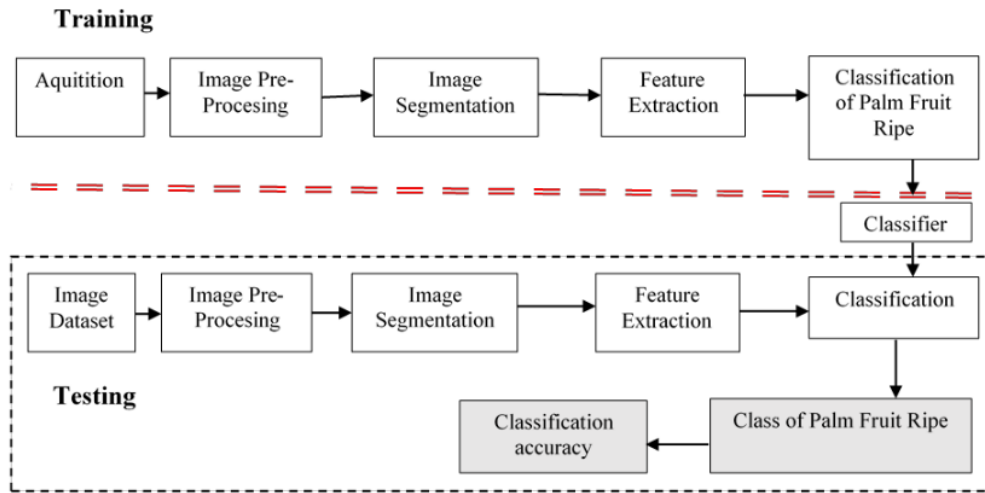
Training

Aquitition

Image Pre-Procesing

Image Segmentation

Feature Extraction

Classification of Palm Fruit Ripe

Classifier

Image Dataset

Image Pre-Procesing

Image Segmentation

Feature Extraction

Classification

Testing

Classification accuracy

Class of Palm Fruit Ripe